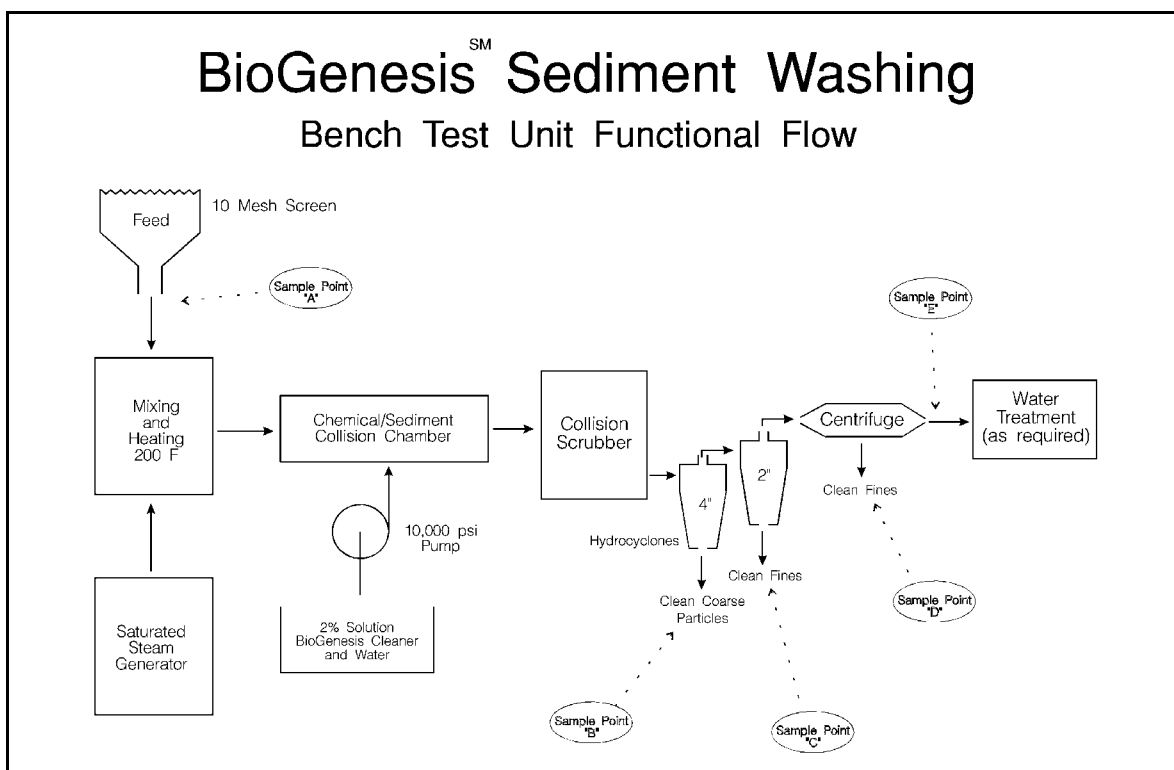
BioGenesis$^{SM}$ Sediment Washing

Bench Test Unit Functional Flow

Feed

10 Mesh Screen

Sample Point "A"

Mixing and Heating 200 F

Saturated Steam Generator

Chemical/Sediment Collision Chamber

10,000 psi Pump

2% Solution BioGenesis Cleaner and Water

Collision Scrubber

4"

2"

Hydrocyclones

Clean Coarse Particles

Sample Point "B"

Clean Fines

Sample Point "C"

Centrifuge

Clean Fines

Sample Point "D"

Sample Point "E"

Water Treatment (as required)